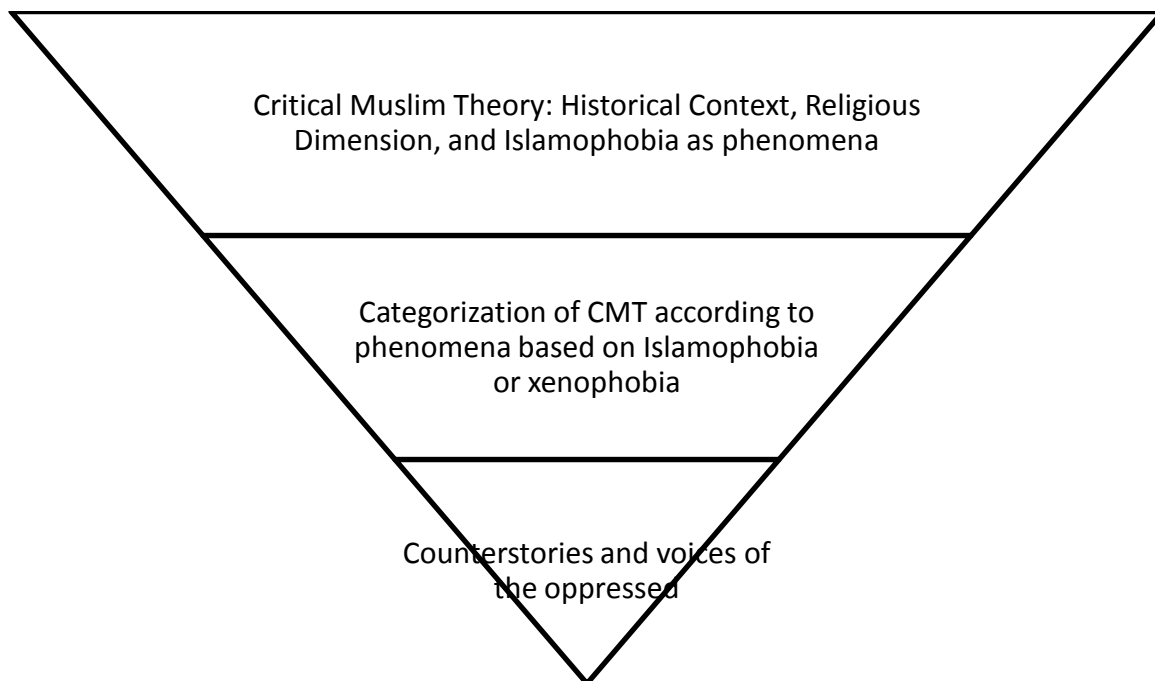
Critical Muslim Theory: Historical Context, Religious Dimension, and Islamophobia as phenomena

Categorization of CMT according to phenomena based on Islamophobia or xenophobia

Counterstories and voices of the oppressed